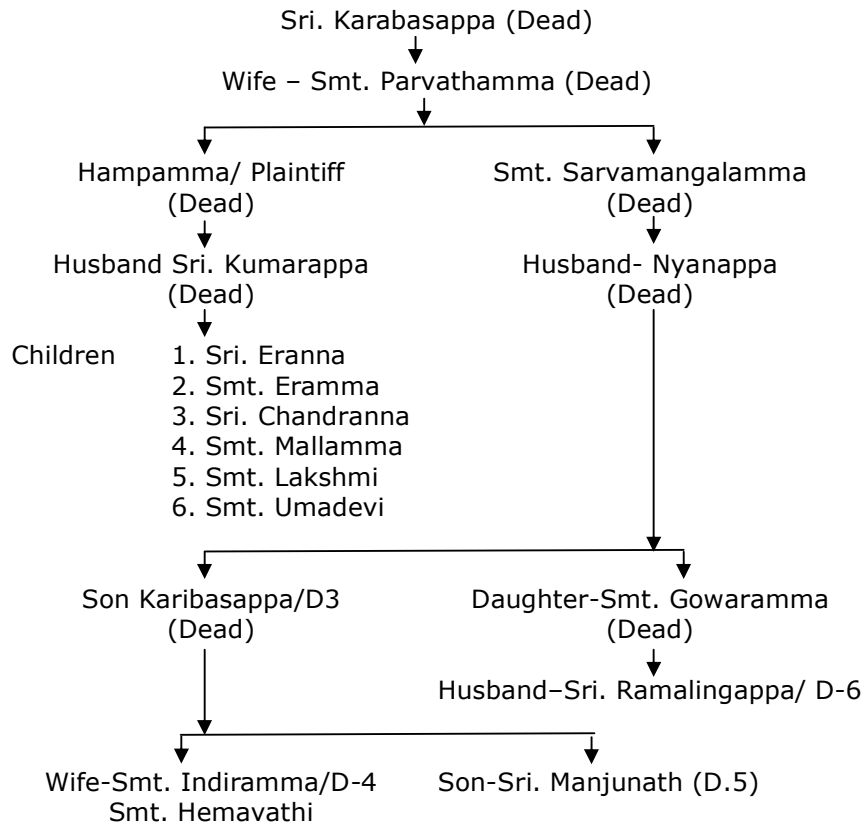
Sri. Karabasappa (Dead)

Wife – Smt. Parvathamma (Dead)

Hampamma/ Plaintiff (Dead)

Husband Sri. Kumarappa (Dead)

Children 1. Sri. Eranna
2. Smt. Eramma
3. Sri. Chandranna
4. Smt. Mallamma
5. Smt. Lakshmi
6. Smt. Umadevi

Smt. Sarvamangalamma (Dead)

Husband- Nyanappa (Dead)

Son Karibasappa/D3 (Dead)

Daughter-Smt. Gowaramma (Dead)

Husband–Sri. Ramalingappa/ D-6

Wife-Smt. Indiramma/D-4
Smt. Hemavathi

Son-Sri. Manjunath (D.5)